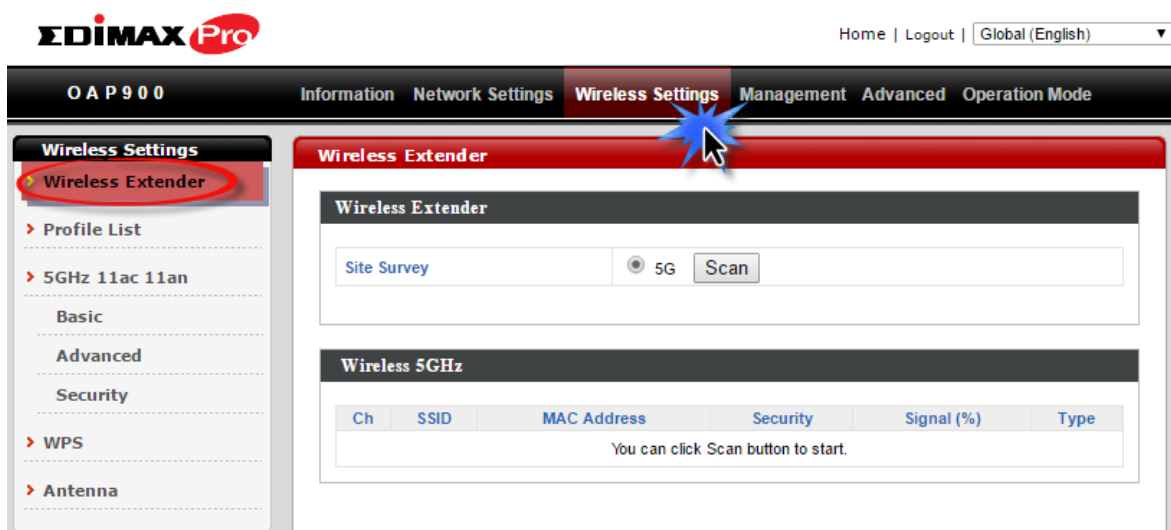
EDIMAX Pro

Home | Logout | Global (English)

OAP900

Information Network Settings Wireless Settings Management Advanced Operation Mode

Wireless Settings
Wireless Extender
Profile List
5GHz 11ac 11an
Basic
Advanced
Security
WPS
Antenna

Wireless Extender

Wireless Extender

Site Survey 5G Scan

Wireless 5GHz

| Ch | SSID | MAC Address | Security | Signal (%) | Type |
|---|---|---|---|---|---|
| You can click Scan button to start. | | | | | |